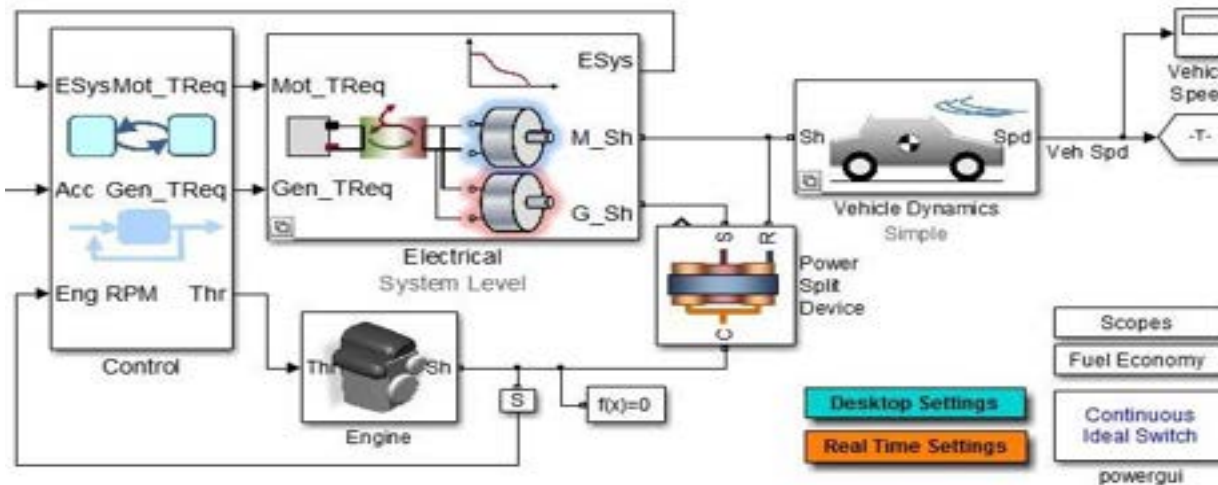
ESys
Mot_TReq
Acc
Gen_TReq
Eng RPM
Thr
Control

Mot_TReq
Gen_TReq
ESys
M_Sh
G_Sh
Electrical
System Level

Sh
Spd
Vehicle Dynamics
Simple
Veh Spd
Vehic
Spee
-T-

S
R
C
Power
Split
Device

Thr
Sh
Engine
S
f(x)=0

Desktop Settings
Real Time Settings

Scopes
Fuel Economy
Continuous
Ideal Switch
powergui